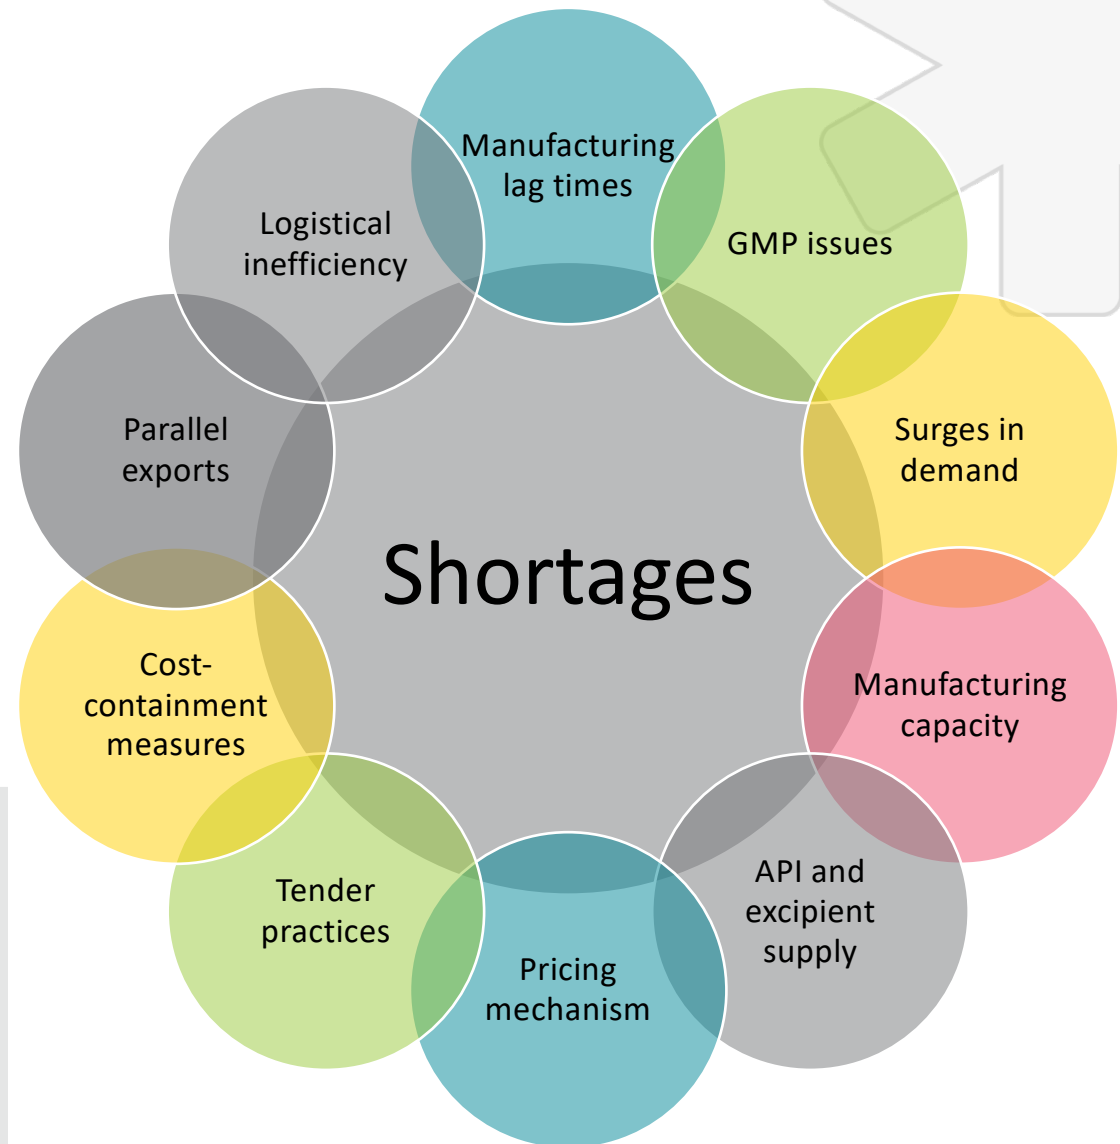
Manufacturing lag times

GMP issues

Surges in demand

Manufacturing capacity

API and excipient supply

Pricing mechanism

Tender practices

Cost-containment measures

Parallel exports

Logistical inefficiency

Shortages